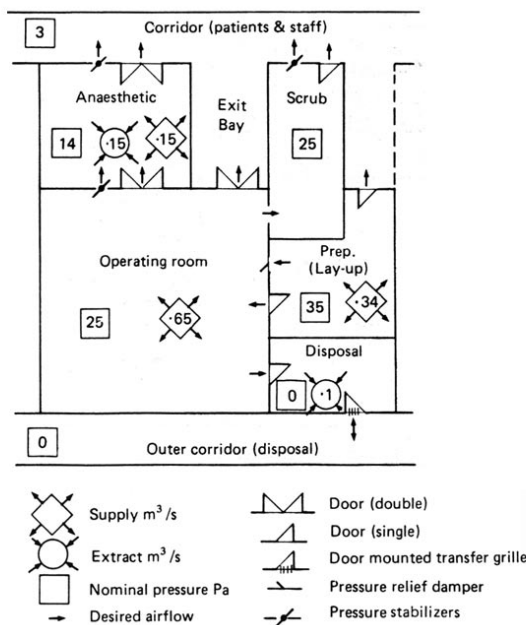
3

Corridor (patients & staff)

Anaesthetic

Exit Bay

Scrub

14

·15

·15

25

Operating room

Prep. (Lay-up)

25

·65

35

·34

Disposal

0

·1

0

Outer corridor (disposal)

Supply m$^3$/s

Extract m$^3$/s

Nominal pressure Pa

Desired airflow

Door (double)

Door (single)

Door mounted transfer grille

Pressure relief damper

Pressure stabilizers